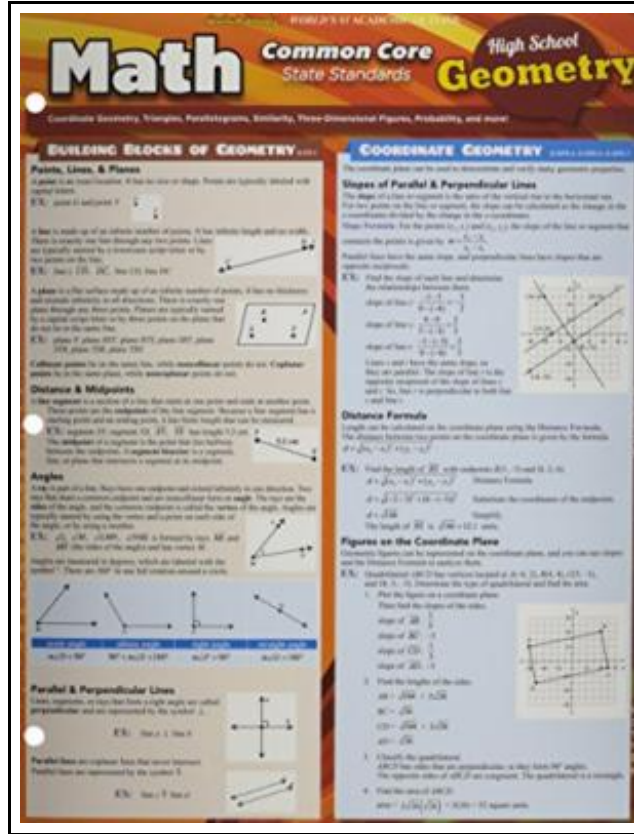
WORLD'S #1 ACADEMIC OUTLINE

Math

Common Core State Standards

High School Geometry

Coordinate Geometry, Triangles, Parallelograms, Similarity, Three-Dimensional Figures, Probability, and more!

Building Blocks of Geometry

Points, Lines, & Planes

A point is an exact location. It has no size or shape. Points are typically labeled with capital letters.

EX: point A and point B

A line is made up of an infinite number of points. It has infinite length and no width. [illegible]

EX: line $l$, $\overleftrightarrow{CD}$, $\overleftrightarrow{DC}$ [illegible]

A plane is a flat surface made up of an infinite number of points. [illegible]

EX: plane P, plane RST, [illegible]

Collinear points lie on the same line, while noncollinear points do not. Coplanar points lie in the same plane, while noncoplanar points do not.

Distance & Midpoints

A line segment is a section of a line that starts at one point and ends at another point. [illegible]

EX: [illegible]

The midpoint of a segment is the point that lies halfway between the endpoints. A segment bisector is a segment, line, or plane that intersects a segment at its midpoint.

Angles

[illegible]

EX: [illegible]

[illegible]

acute angle | obtuse angle | right angle | straight angle

Parallel & Perpendicular Lines

Lines, segments, or rays that form a right angle are called perpendicular and are represented by the symbol ⊥.

EX: line $j$ ⊥ line $k$

Parallel lines are coplanar lines that never intersect. Parallel lines are represented by the symbol ∥.

EX: line $r$ ∥ line $s$

Coordinate Geometry

The coordinate plane can be used to demonstrate and verify many geometric properties.

Slopes of Parallel & Perpendicular Lines

The slope of a line or segment is the ratio of the vertical rise to the horizontal run. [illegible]

Slope Formula: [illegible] $m = \frac{y_2 - y_1}{x_2 - x_1}$

Parallel lines have the same slope, and perpendicular lines have slopes that are opposite reciprocals.

EX: Find the slope of each line and determine the relationships between them.

slope of line $j$ = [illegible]

slope of line $k$ = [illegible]

slope of line $l$ = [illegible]

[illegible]

Distance Formula

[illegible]

$d = \sqrt{(x_2 - x_1)^2 + (y_2 - y_1)^2}$

EX: Find the length of $\overline{RS}$ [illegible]

Distance Formula

Substitute the coordinates of the endpoints.

Simplify.

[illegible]

Figures on the Coordinate Plane

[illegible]

EX: Quadrilateral ABCD has vertices located at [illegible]. Determine the type of quadrilateral and find the area.

1. Plot the figure on a coordinate plane. Then find the slopes of the sides.

slope of $\overline{AB}$ = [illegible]

slope of $\overline{BC}$ = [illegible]

slope of $\overline{CD}$ = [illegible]

slope of $\overline{DA}$ = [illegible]

2. Find the lengths of the sides.

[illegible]

3. Classify the quadrilateral. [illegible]

4. Find the area of ABCD. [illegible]